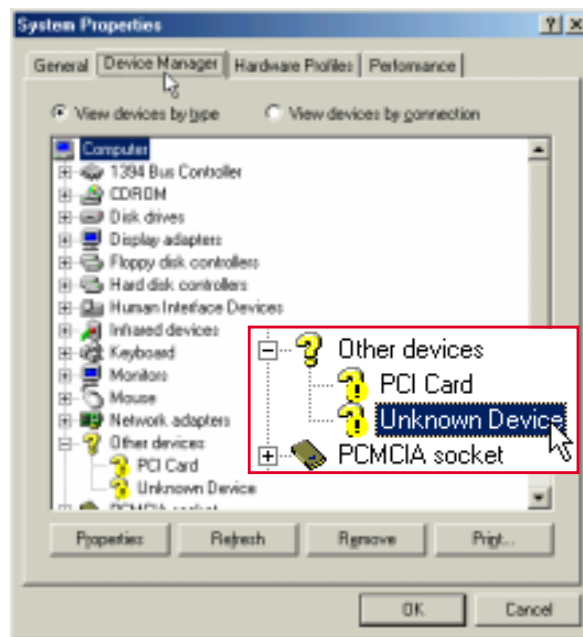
System Properties

?| X

General | Device Manager | Hardware Profiles | Performance

View devices by type    View devices by connection

Computer
1394 Bus Controller
CDROM
Disk drives
Display adapters
Floppy disk controllers
Hard disk controllers
Human Interface Devices
Infrared devices
Keyboard
Monitors
Mouse
Network adapters
Other devices
PCI Card
Unknown Device
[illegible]

Other devices
PCI Card
Unknown Device
PCMCIA socket

Properties | Refresh | Remove | Print...

OK | Cancel